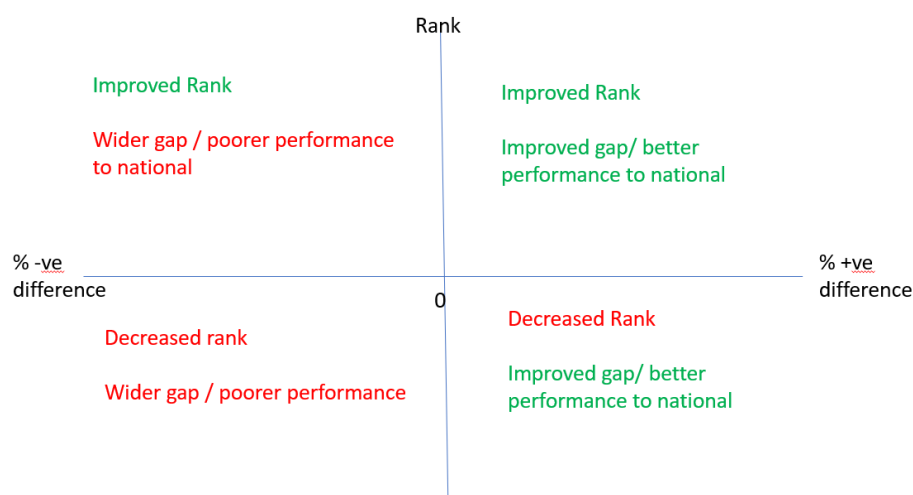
Rank

Improved Rank

Wider gap / poorer performance to national

Improved Rank

Improved gap/ better performance to national

% -ve difference

% +ve difference

0

Decreased rank

Wider gap / poorer performance

Decreased Rank

Improved gap/ better performance to national